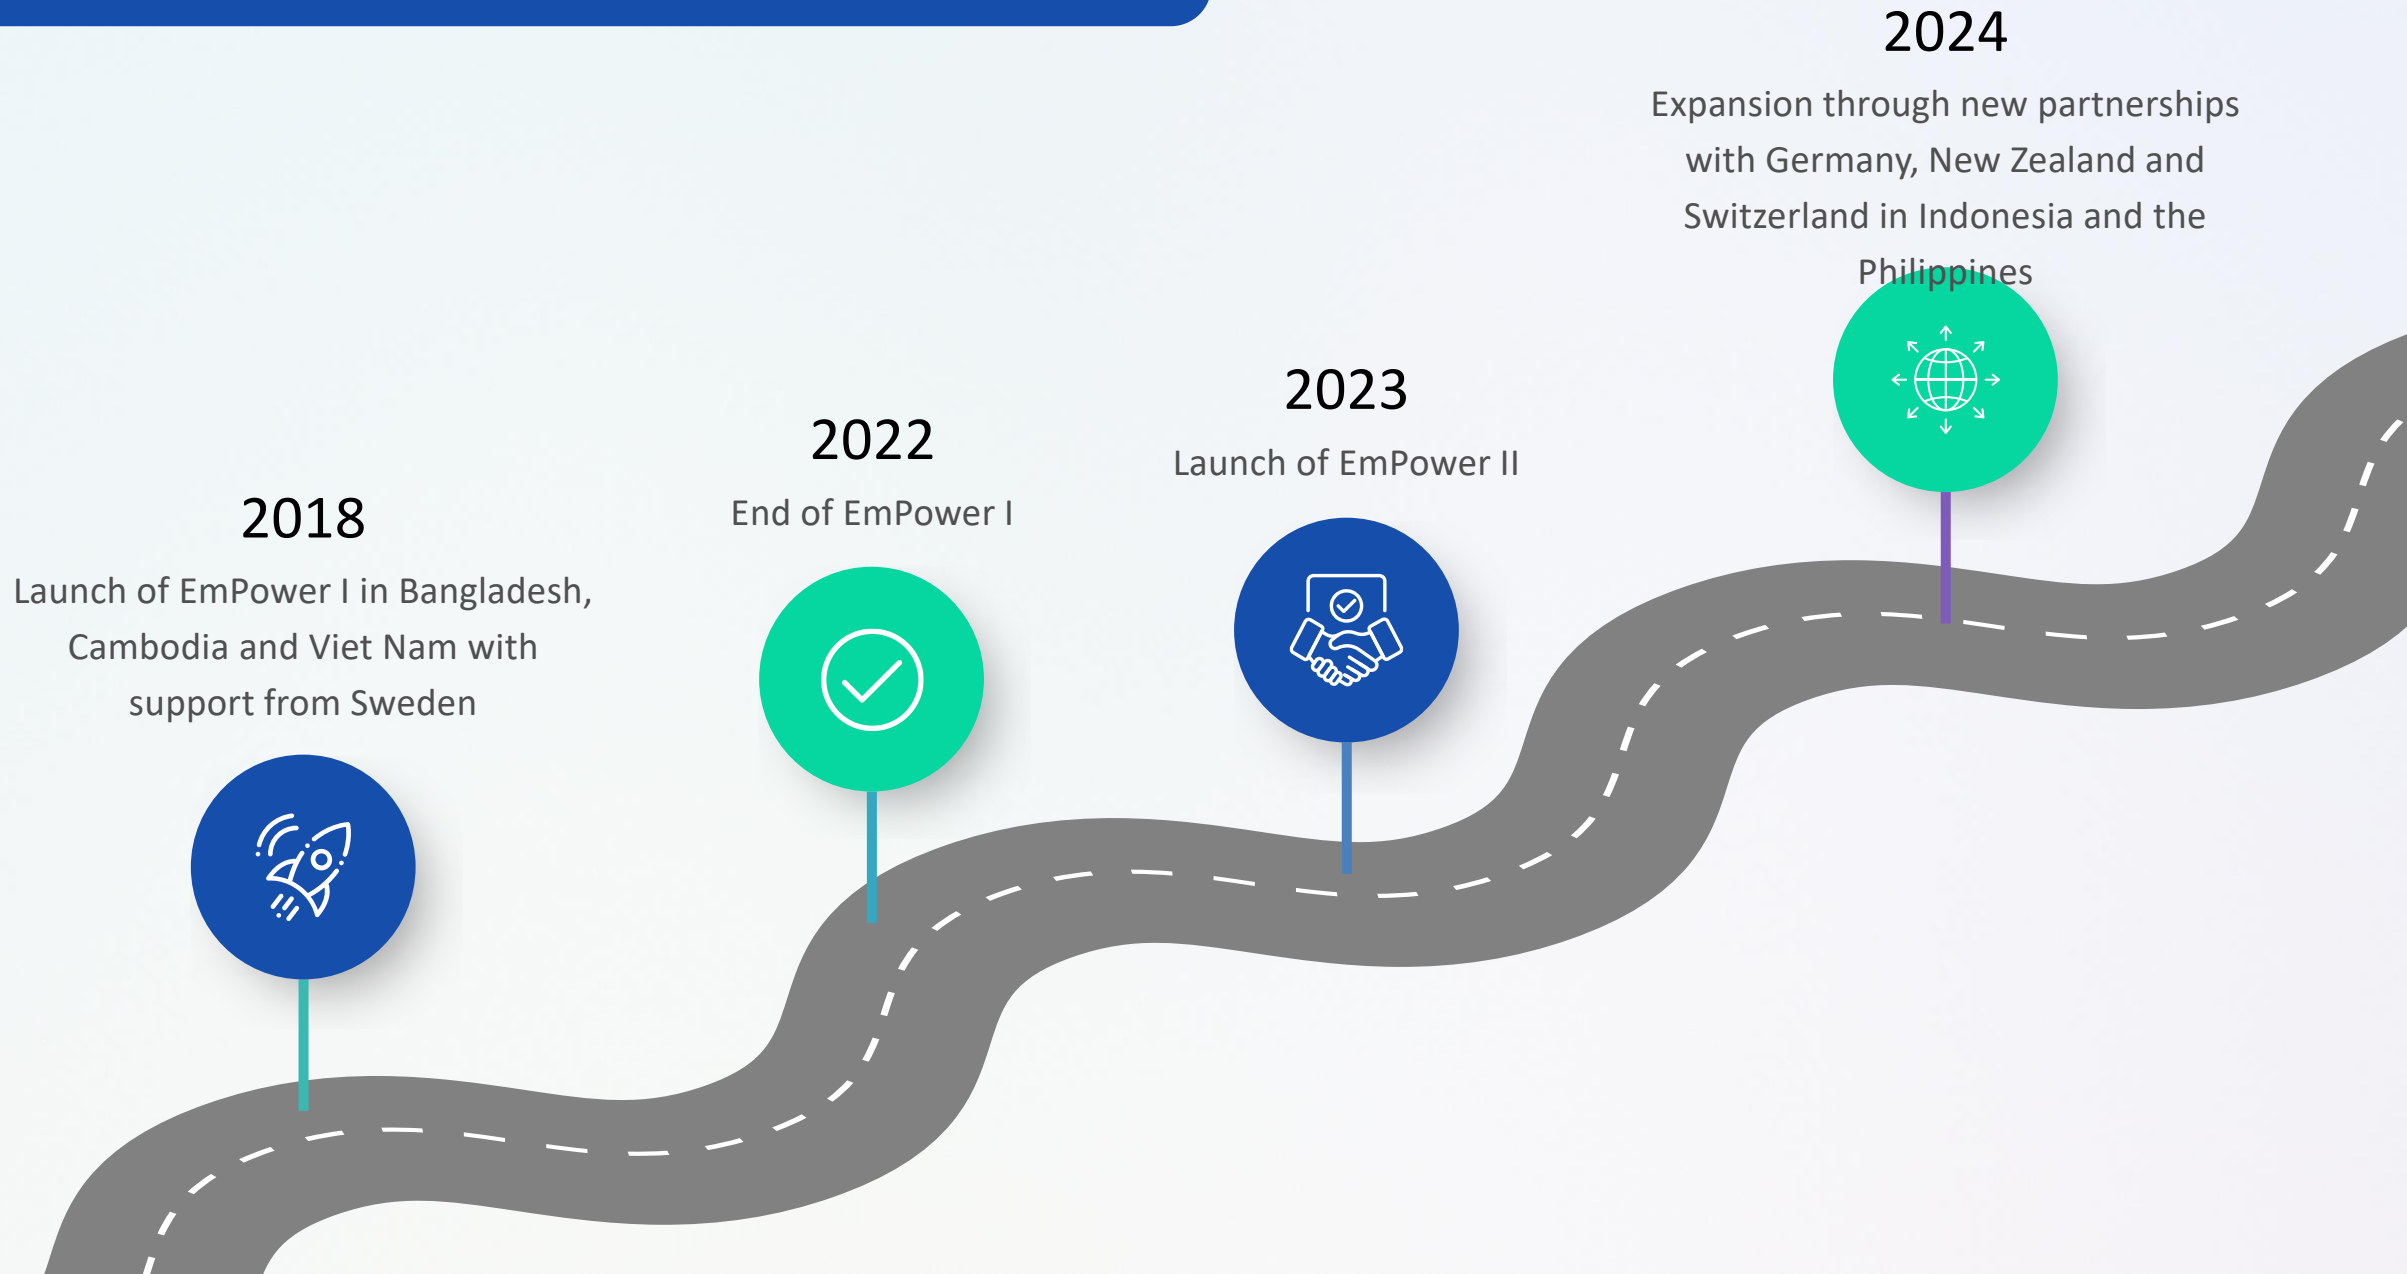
2018
Launch of EmPower I in Bangladesh, Cambodia and Viet Nam with support from Sweden

2022
End of EmPower I

2023
Launch of EmPower II

2024
Expansion through new partnerships with Germany, New Zealand and Switzerland in Indonesia and the Philippines